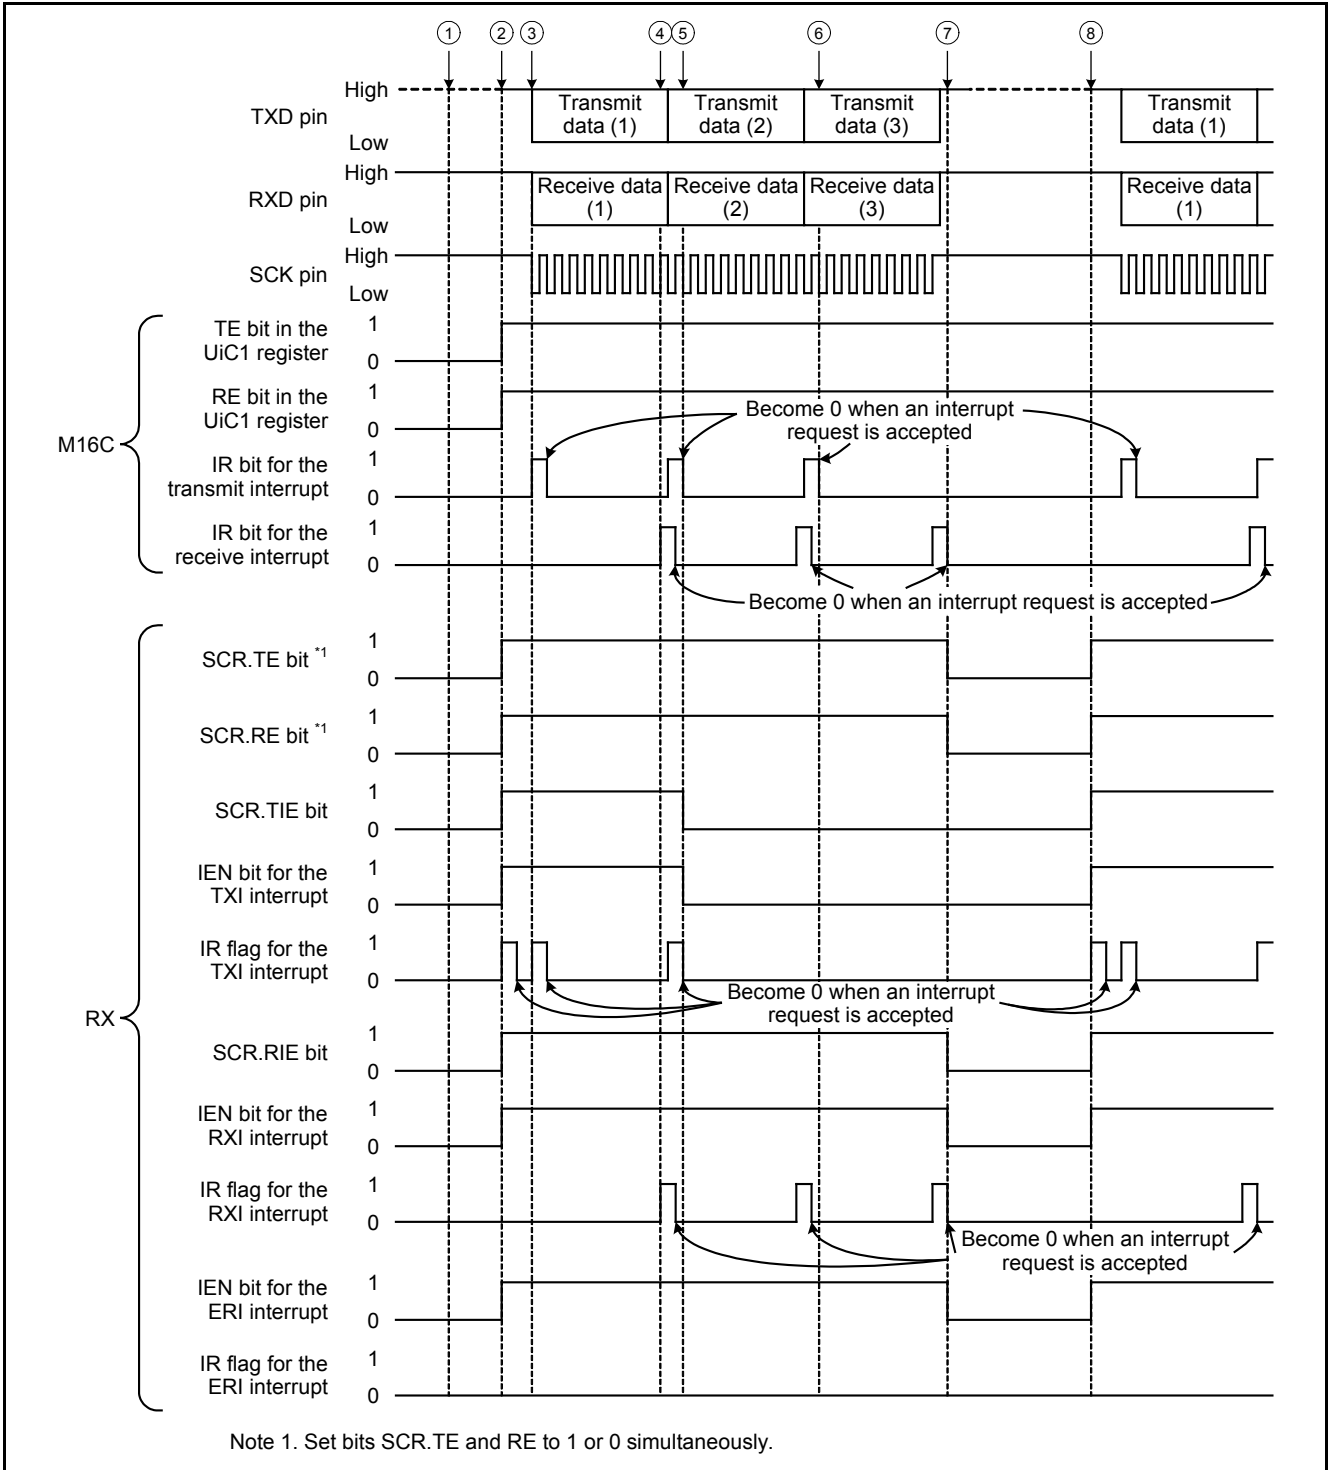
① ② ③ ④ ⑤ ⑥ ⑦ ⑧

TXD pin High Low
Transmit data (1) | Transmit data (2) | Transmit data (3) | Transmit data (1)

RXD pin High Low
Receive data (1) | Receive data (2) | Receive data (3) | Receive data (1)

SCK pin High Low

M16C
TE bit in the UiC1 register 1 0
RE bit in the UiC1 register 1 0
Become 0 when an interrupt request is accepted
IR bit for the transmit interrupt 1 0
IR bit for the receive interrupt 1 0
Become 0 when an interrupt request is accepted

RX
SCR.TE bit *1 1 0
SCR.RE bit *1 1 0
SCR.TIE bit 1 0
IEN bit for the TXI interrupt 1 0
IR flag for the TXI interrupt 1 0
Become 0 when an interrupt request is accepted
SCR.RIE bit 1 0
IEN bit for the RXI interrupt 1 0
IR flag for the RXI interrupt 1 0
Become 0 when an interrupt request is accepted
IEN bit for the ERI interrupt 1 0
IR flag for the ERI interrupt 1 0

Note 1. Set bits SCR.TE and RE to 1 or 0 simultaneously.